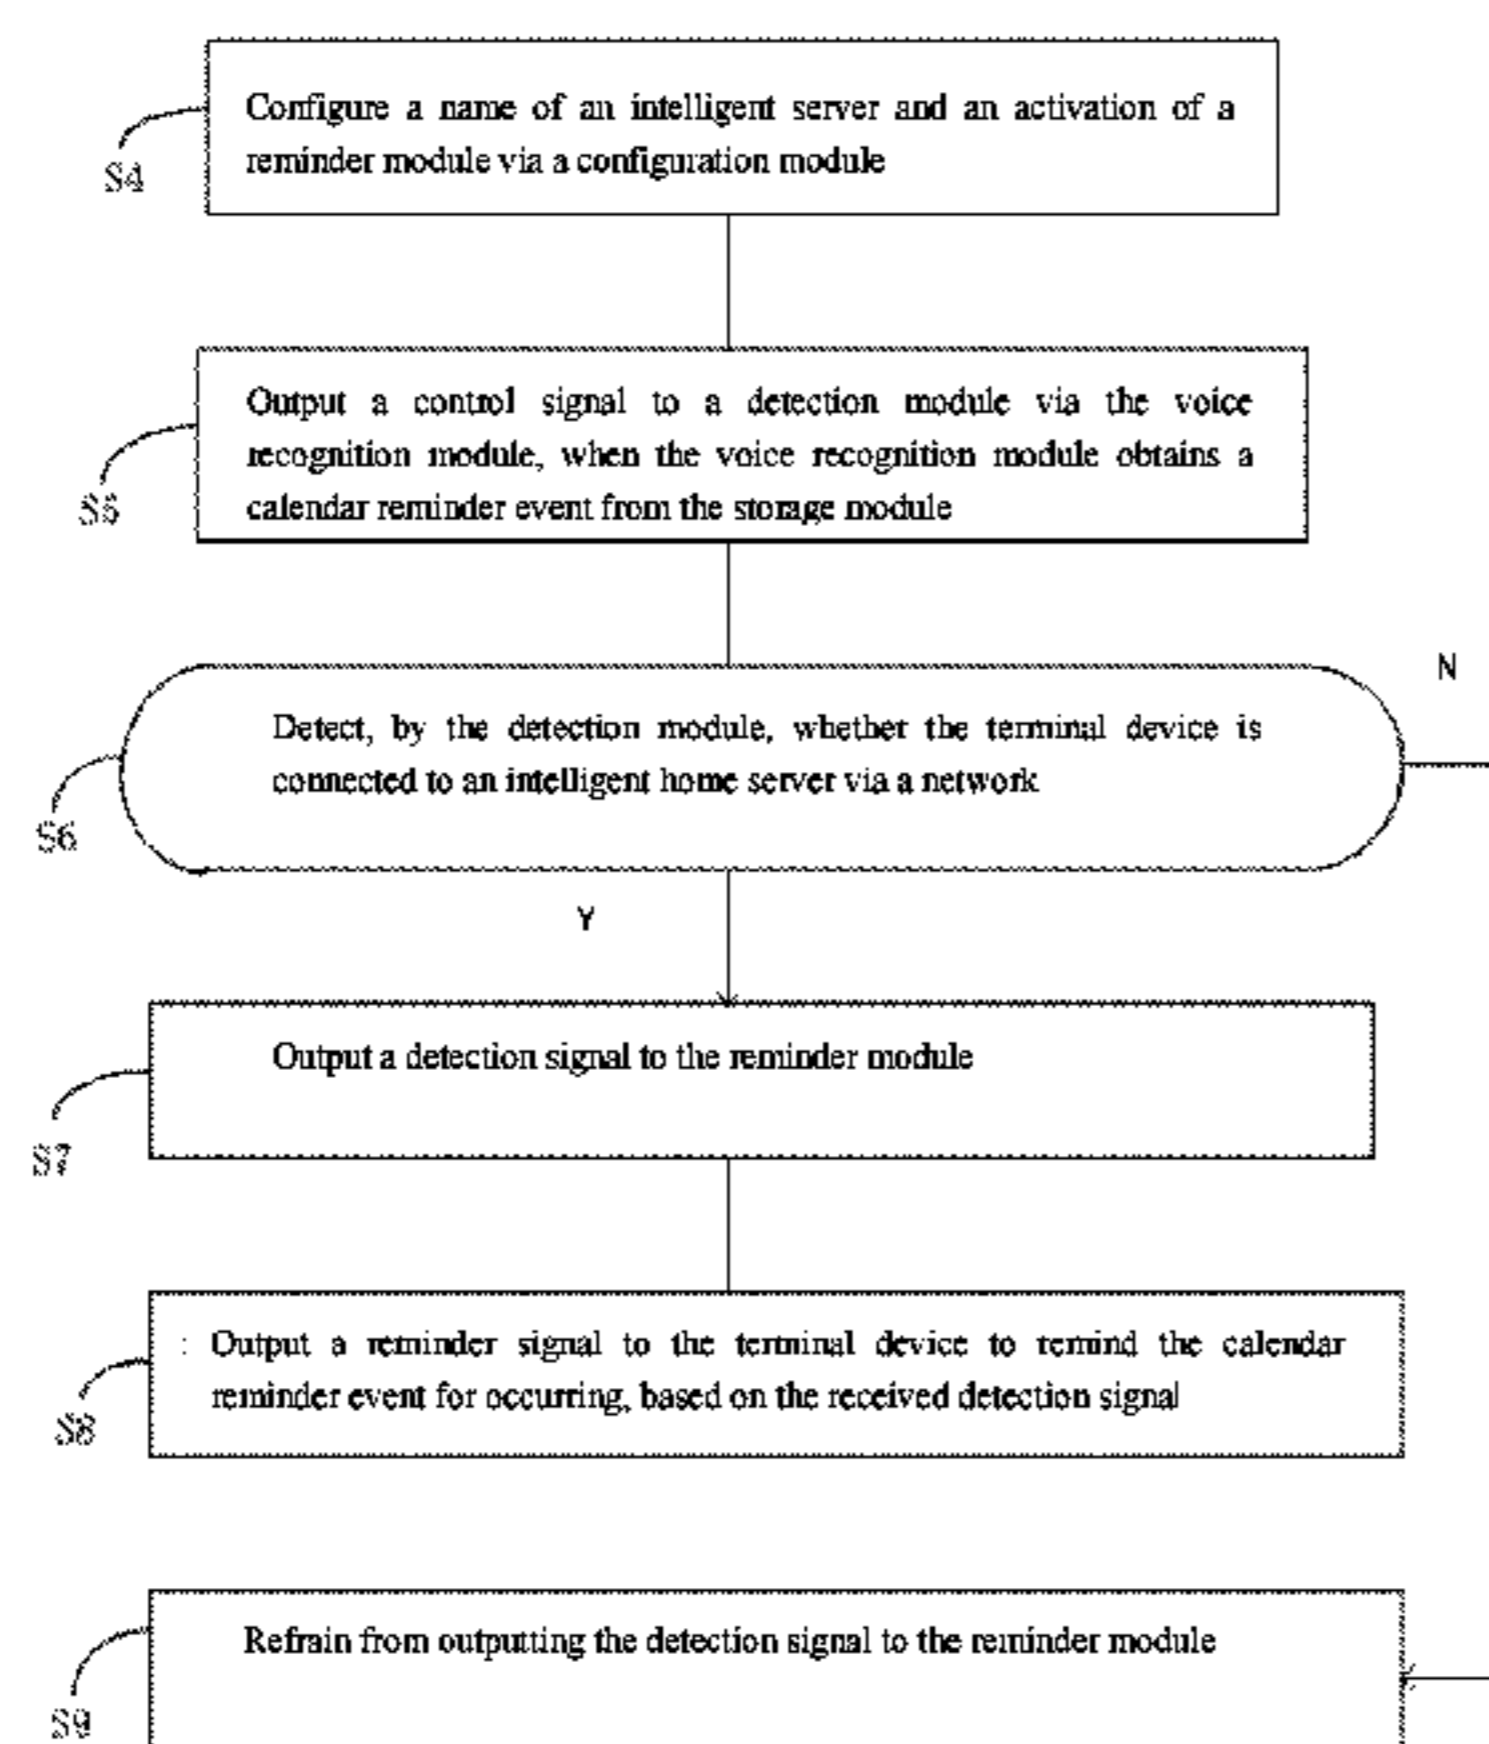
Configure a name of an intelligent server and an activation of a reminder module via a configuration module

S4

Output a control signal to a detection module via the voice recognition module, when the voice recognition module obtains a calendar reminder event from the storage module

S5

N

Detect, by the detection module, whether the terminal device is connected to an intelligent home server via a network

S6

Y

Output a detection signal to the reminder module

S7

: Output a reminder signal to the terminal device to remind the calendar reminder event for occurring, based on the received detection signal

S8

Refrain from outputting the detection signal to the reminder module

S9